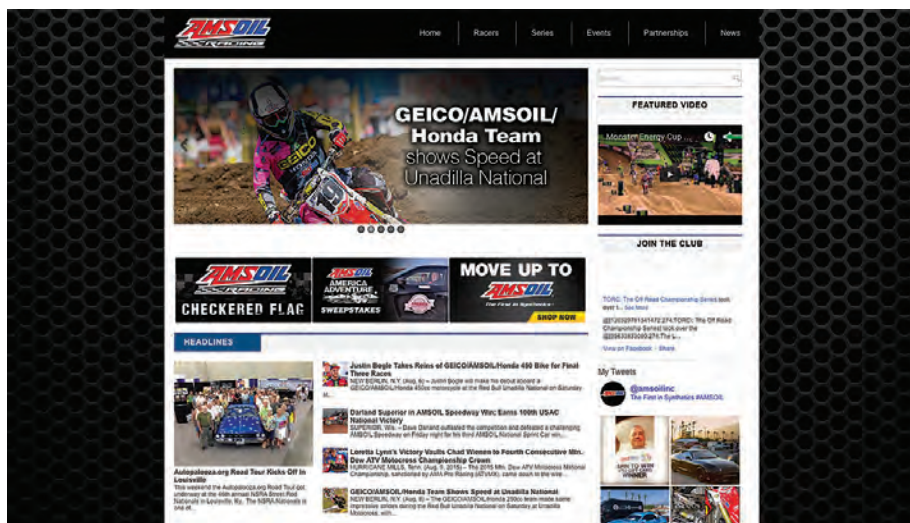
AMSOIL RACING

Home Racers Series Events Partnerships News

GEICO/AMSOIL/ Honda Team shows Speed at Unadilla National

Search

FEATURED VIDEO

Monster Energy Cup

JOIN THE CLUB

AMSOIL RACING CHECKERED FLAG

AMSOIL AMERICA ADVENTURE SWEEPSTAKES

MOVE UP TO AMSOIL The First in Synthetics SHOP NOW

HEADLINES

Justin Bogle Takes Reins of GEICO/AMSOIL/Honda 450 Bike for Final Three Races
NEW BERLIN, N.Y. (Aug. 6) – Justin Bogle will make his debut aboard a GEICO/AMSOIL/Honda 450cc motorcycle at the Red Bull Unadilla National on Saturday at...

Darland Superior in AMSOIL Speedway Win; Earns 100th USAC National Victory
SUPERIOR, Wis. – Dave Darland outlasted the competition and defeated a challenging AMSOIL Speedway on Friday night for his third AMSOIL National Sprint Car win...

Loretta Lynn's Victory Vaults Chad Wienen to Fourth Consecutive Mtn. Dew ATV Motocross Championship Crown
HURRICANE MILLS, Tenn. (Aug. 9, 2015) – The 2015 Mtn. Dew ATV Motocross National Championship, sanctioned by AMA Pro Racing (ATVMX), came down to the wire...

GEICO/AMSOIL/Honda Team Shows Speed at Unadilla National
NEW BERLIN, N.Y. (Aug. 8) – The GEICO/AMSOIL/Honda 250cc team made some impressive strides during the Red Bull Unadilla National on Saturday at Unadilla Motocross, with...

Autopalooza.org Road Tour Kicks Off in Louisville
This weekend the Autopalooza.org Road Tour got underway at the 46th annual NSRA Street Rod Nationals in Louisville, Ky. The NSRA Nationals is one of...

TORC: The Off Road Championship Series took over t... See More

View on Facebook · Share

My Tweets

@amsoilinc
The First in Synthetics #AMSOIL